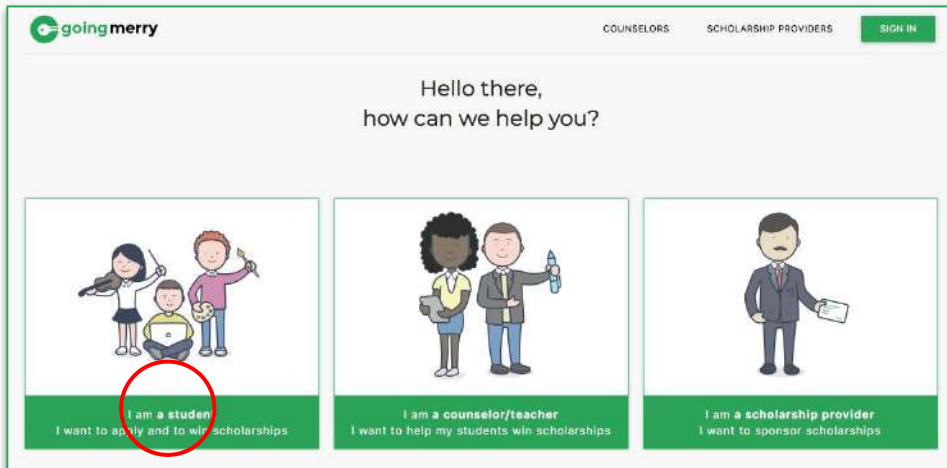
goingmerry

COUNSELORS SCHOLARSHIP PROVIDERS SIGN IN

Hello there,
how can we help you?

I am a student
I want to apply and to win scholarships

I am a counselor/teacher
I want to help my students win scholarships

I am a scholarship provider
I want to sponsor scholarships